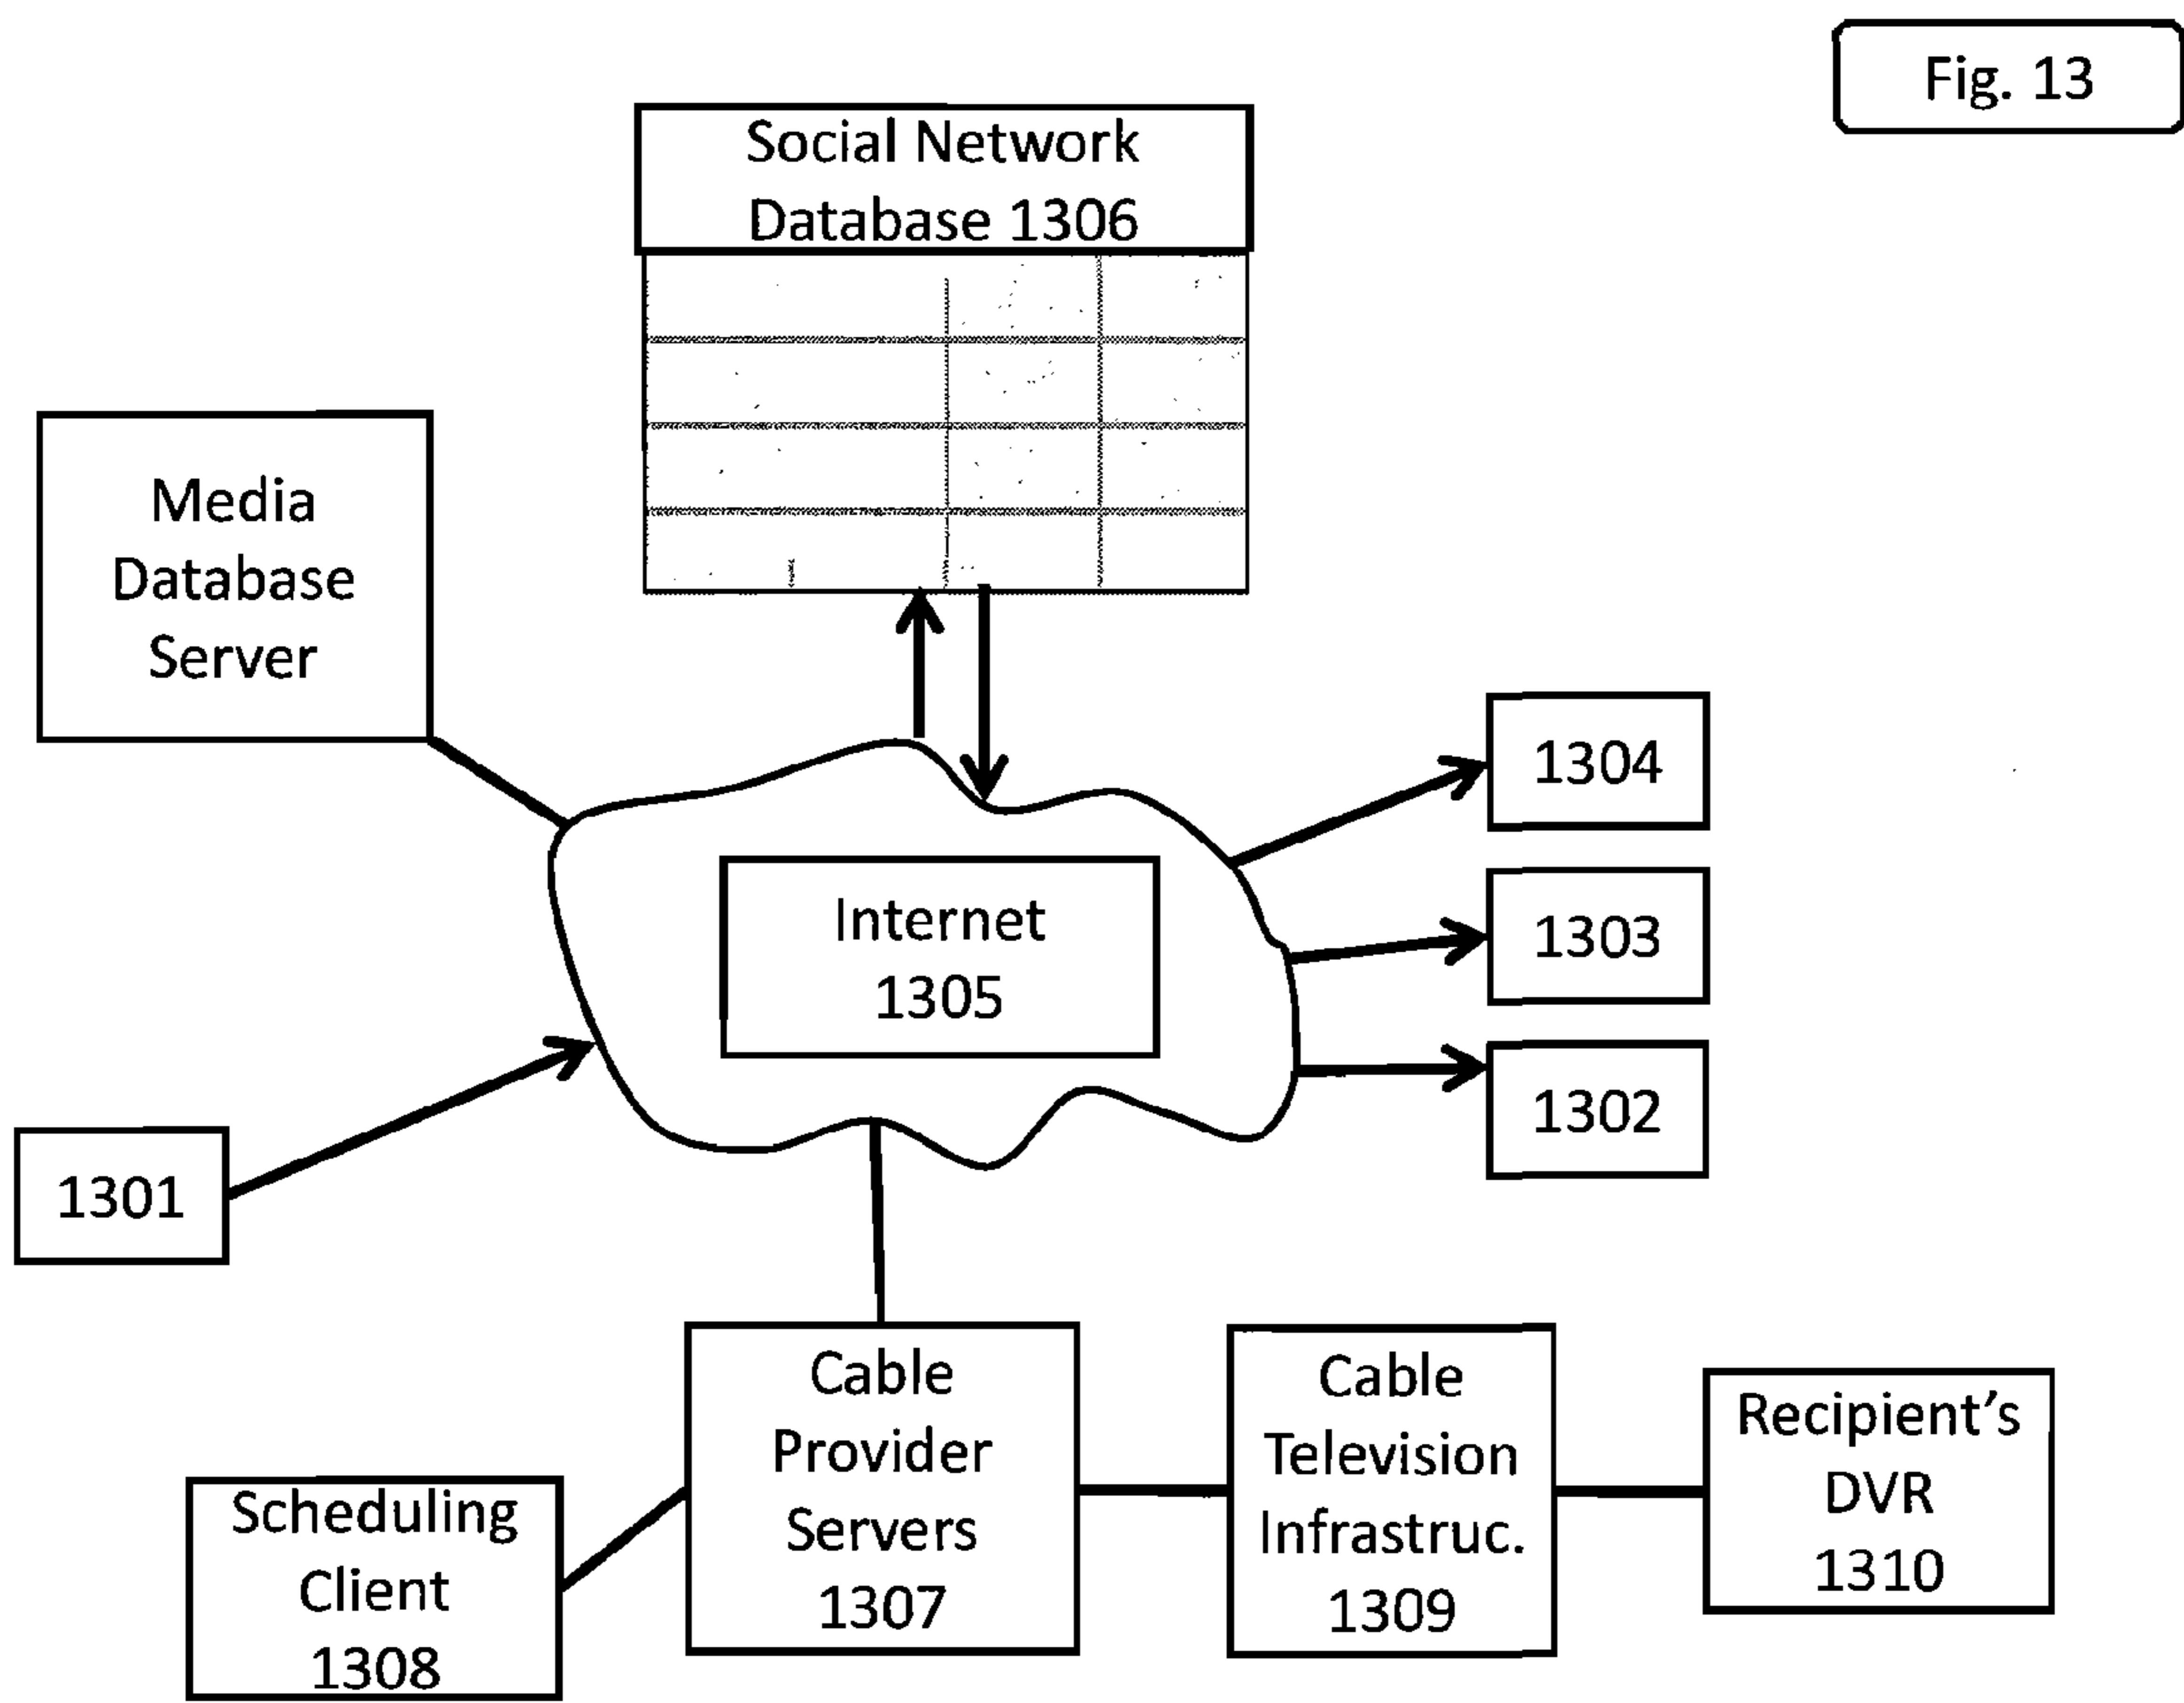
Fig. 13

Social Network Database 1306

Media Database Server

1304

1303

1302

Internet 1305

1301

Cable Provider Servers 1307

Cable Television Infrastruc. 1309

Recipient's DVR 1310

Scheduling Client 1308